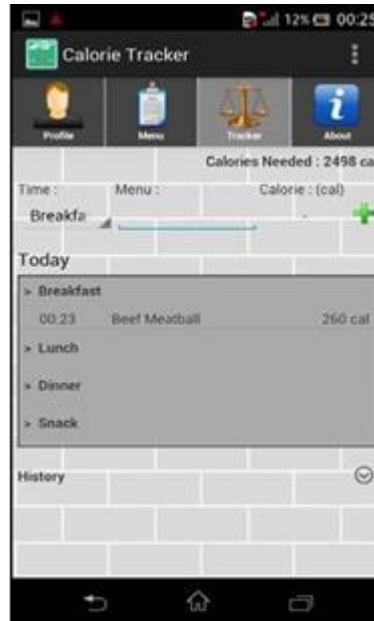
12% 00:25

Calorie Tracker

Profile
Menu
Tracker
About

Calories Needed : 2498 ca

Time :
Menu :
Calorie : (cal)

Breakfa

Today

> Breakfast
00:23 Beef Meatball 260 cal
> Lunch
> Dinner
> Snack

History